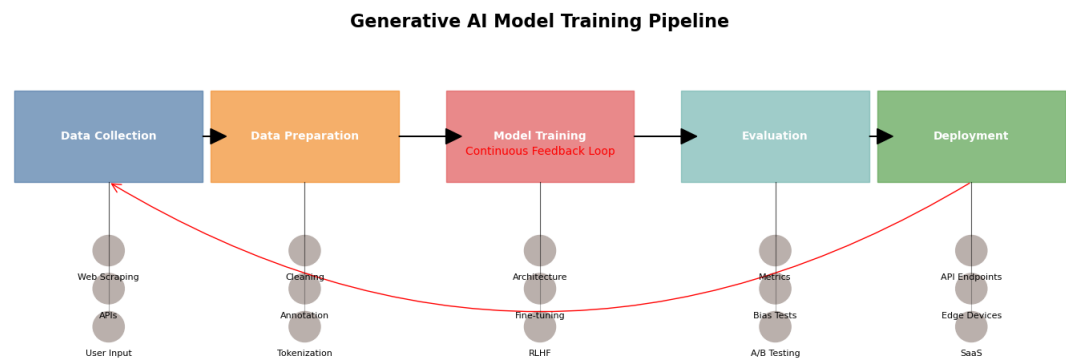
Generative AI Model Training Pipeline

Data Collection

Data Preparation

Model Training

Continuous Feedback Loop

Evaluation

Deployment

Web Scraping

APIs

User Input

Cleaning

Annotation

Tokenization

Architecture

Fine-tuning

RLHF

Metrics

Bias Tests

A/B Testing

API Endpoints

Edge Devices

SaaS